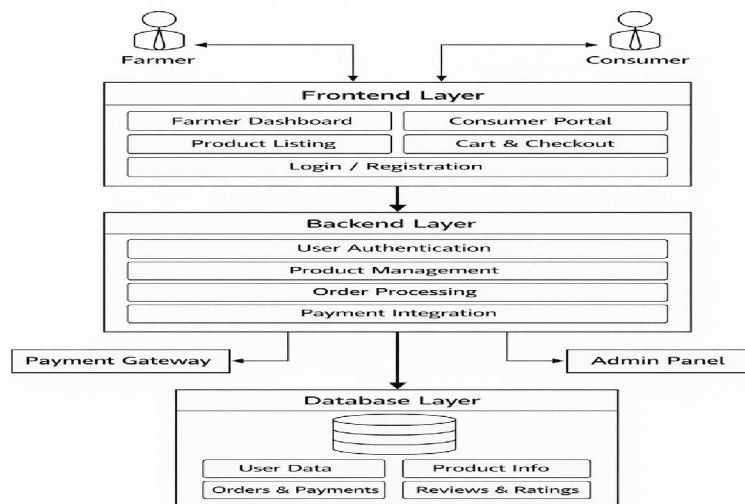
Farmer

Consumer

Frontend Layer

Farmer Dashboard

Consumer Portal

Product Listing

Cart & Checkout

Login / Registration

Backend Layer

User Authentication

Product Management

Order Processing

Payment Integration

Payment Gateway

Admin Panel

Database Layer

User Data

Product Info

Orders & Payments

Reviews & Ratings